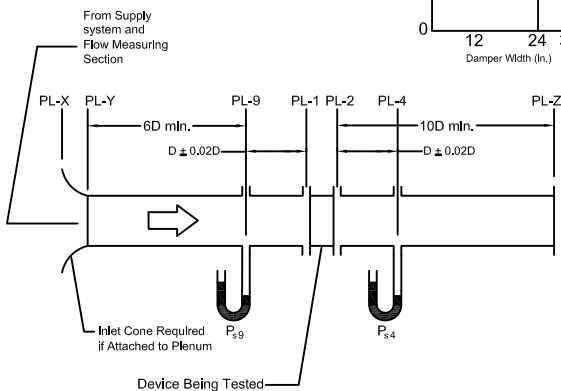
From Supply system and Flow Measuring Section

0

12

24

Damper Width (In.)

PL-X

PL-Y

PL-9

PL-1

PL-2

PL-4

PL-Z

6D min.

10D min.

D $\pm$ 0.02D

D $\pm$ 0.02D

Inlet Cone Required if Attached to Plenum

$P_{s9}$

$P_{s4}$

Device Being Tested